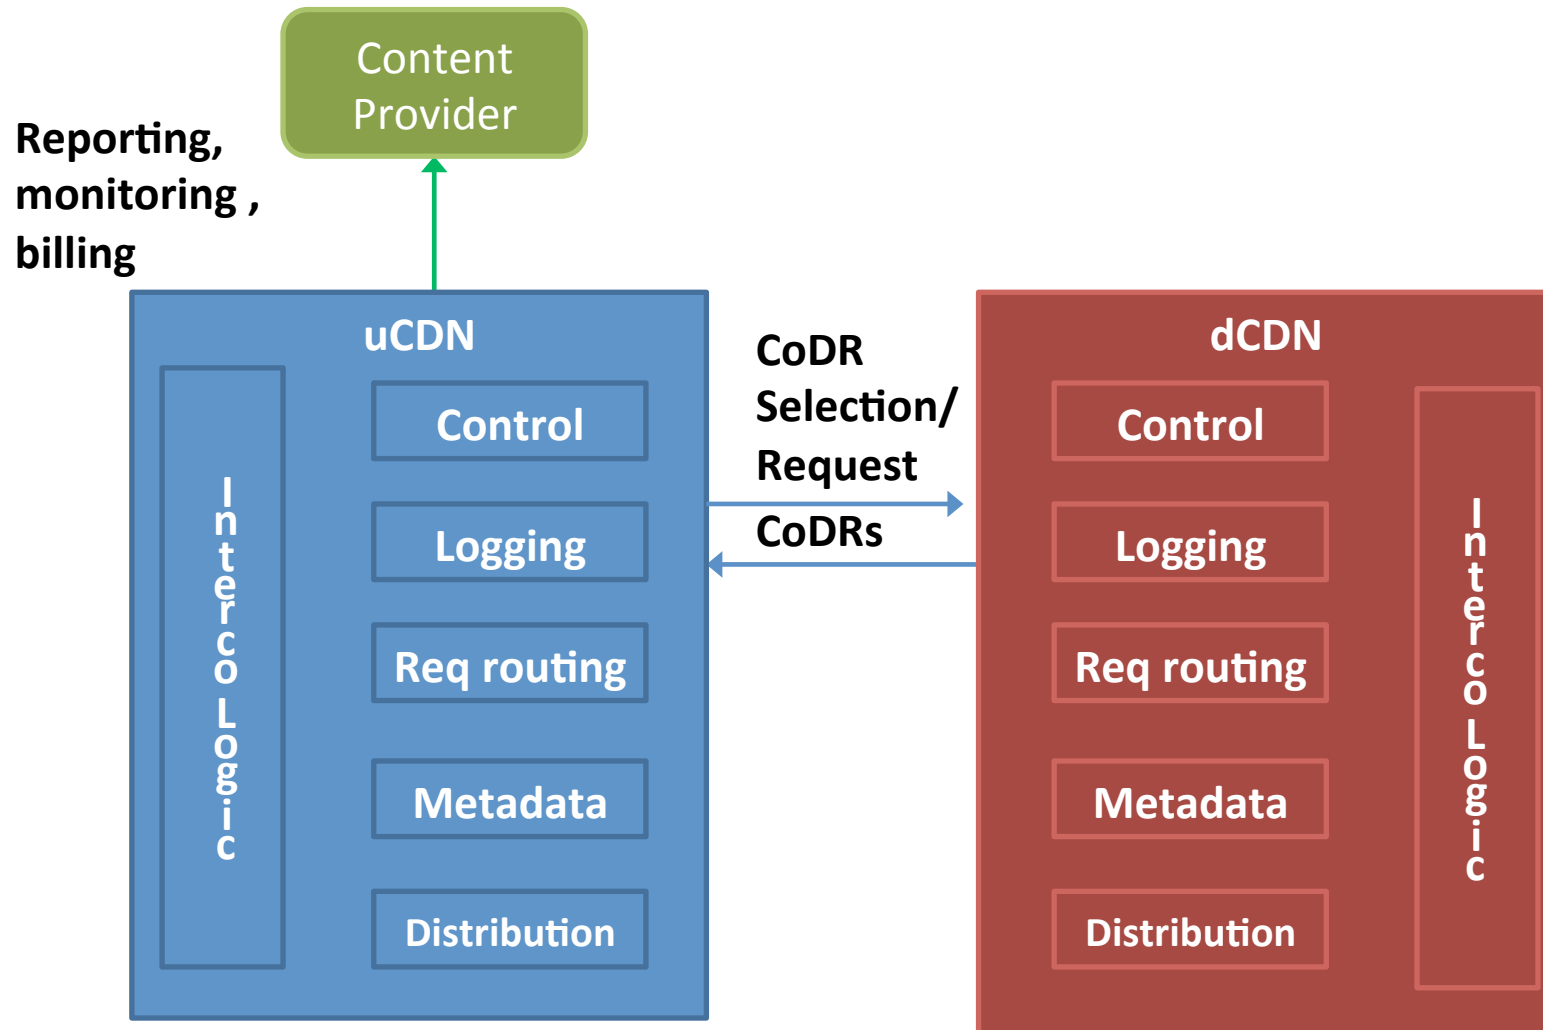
Content Provider

Reporting, monitoring , billing

uCDN

Interco Logic

Control

Logging

Req routing

Metadata

Distribution

CoDR Selection/ Request

CoDRs

dCDN

Control

Logging

Req routing

Metadata

Distribution

Interco Logic